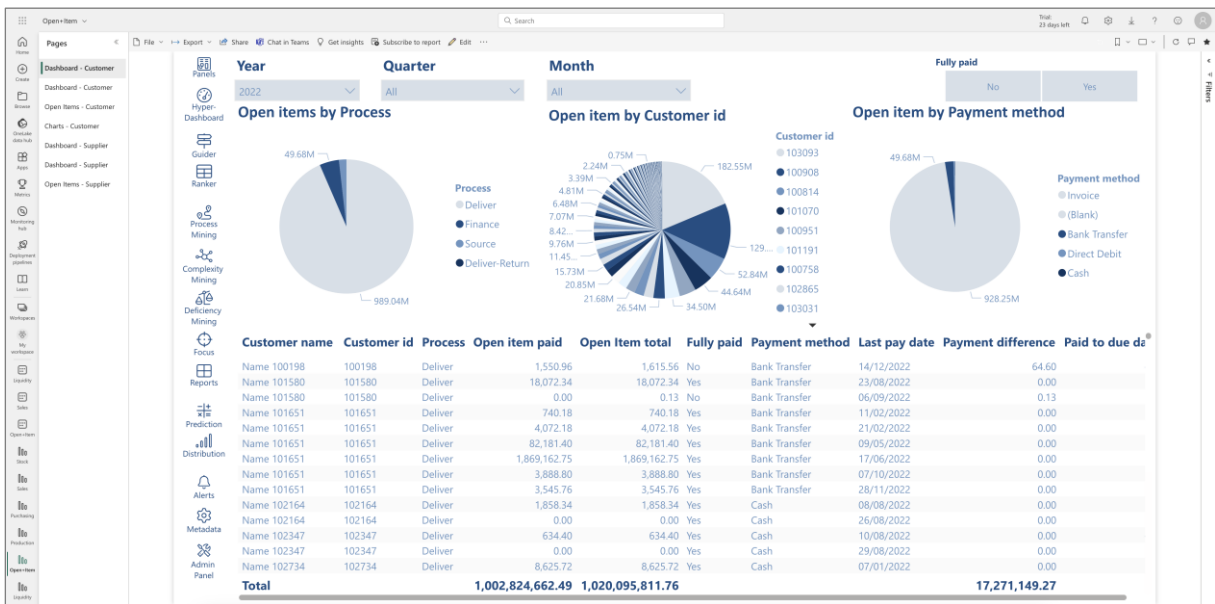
Open+Item

Search

Trial: 23 days left

Home
Create
Browse
OneLake data hub
Apps
Metrics
Monitoring hub
Deployment pipelines
Learn
Workspaces
My workspace
Liquidity
Sales
Open-Item
Stock
Sales
Purchasing
Production
Open+Item
Liquidity

Pages

Dashboard - Customer
Dashboard - Customer
Open Items - Customer
Charts - Customer
Dashboard - Supplier
Dashboard - Supplier
Open Items - Supplier

File Export Share Chat in Teams Get insights Subscribe to report Edit ···

Filters

Panels
Hyper-Dashboard
Guider
Ranker
Process Mining
Complexity Mining
Deficiency Mining
Focus
Reports
Prediction
Distribution
Alerts
Metadata
Admin Panel

Year
2022

Quarter
All

Month
All

Fully paid
No
Yes

Open items by Process
49.68M
989.04M

Process
Deliver
Finance
Source
Deliver-Return

Open item by Customer id
0.75M
2.24M
3.39M
4.81M
6.48M
7.07M
8.42...
9.76M
11.45...
15.73M
20.85M
21.68M
26.54M
34.50M
44.64M
52.84M
129....
182.55M

Customer id
103093
100908
100814
101070
100951
101191
100758
102865
103031

Open item by Payment method
49.68M
928.25M

Payment method
Invoice
(Blank)
Bank Transfer
Direct Debit
Cash

| Customer name | Customer id | Process | Open item paid | Open Item total | Fully paid | Payment method | Last pay date | Payment difference | Paid to due da |
|---|---|---|---|---|---|---|---|---|---|
| Name 100198 | 100198 | Deliver | 1,550.96 | 1,615.56 | No | Bank Transfer | 14/12/2022 | 64.60 | |
| Name 101580 | 101580 | Deliver | 18,072.34 | 18,072.34 | Yes | Bank Transfer | 23/08/2022 | 0.00 | |
| Name 101580 | 101580 | Deliver | 0.00 | 0.13 | No | Bank Transfer | 06/09/2022 | 0.13 | |
| Name 101651 | 101651 | Deliver | 740.18 | 740.18 | Yes | Bank Transfer | 11/02/2022 | 0.00 | |
| Name 101651 | 101651 | Deliver | 4,072.18 | 4,072.18 | Yes | Bank Transfer | 21/02/2022 | 0.00 | |
| Name 101651 | 101651 | Deliver | 82,181.40 | 82,181.40 | Yes | Bank Transfer | 09/05/2022 | 0.00 | |
| Name 101651 | 101651 | Deliver | 1,869,162.75 | 1,869,162.75 | Yes | Bank Transfer | 17/06/2022 | 0.00 | |
| Name 101651 | 101651 | Deliver | 3,888.80 | 3,888.80 | Yes | Bank Transfer | 07/10/2022 | 0.00 | |
| Name 101651 | 101651 | Deliver | 3,545.76 | 3,545.76 | Yes | Bank Transfer | 28/11/2022 | 0.00 | |
| Name 102164 | 102164 | Deliver | 1,858.34 | 1,858.34 | Yes | Cash | 08/08/2022 | 0.00 | |
| Name 102164 | 102164 | Deliver | 0.00 | 0.00 | Yes | Cash | 26/08/2022 | 0.00 | |
| Name 102347 | 102347 | Deliver | 634.40 | 634.40 | Yes | Cash | 10/08/2022 | 0.00 | |
| Name 102347 | 102347 | Deliver | 0.00 | 0.00 | Yes | Cash | 29/08/2022 | 0.00 | |
| Name 102734 | 102734 | Deliver | 8,625.72 | 8,625.72 | Yes | Cash | 07/01/2022 | 0.00 | |
| Total | | | 1,002,824,662.49 | 1,020,095,811.76 | | | | 17,271,149.27 | |